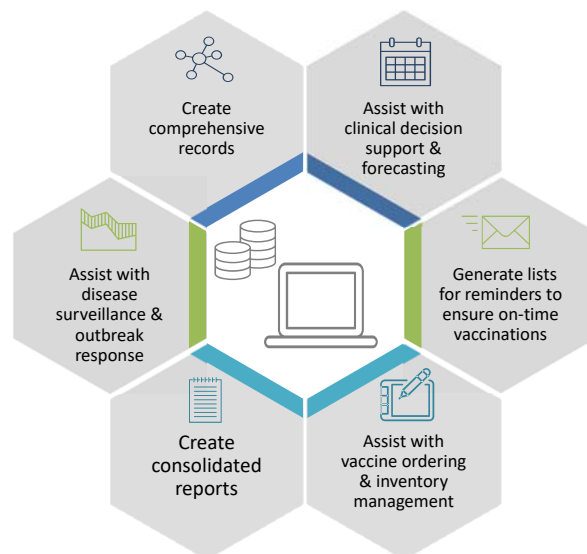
Create comprehensive records

Assist with clinical decision support & forecasting

Generate lists for reminders to ensure on-time vaccinations

Assist with vaccine ordering & inventory management

Create consolidated reports

Assist with disease surveillance & outbreak response